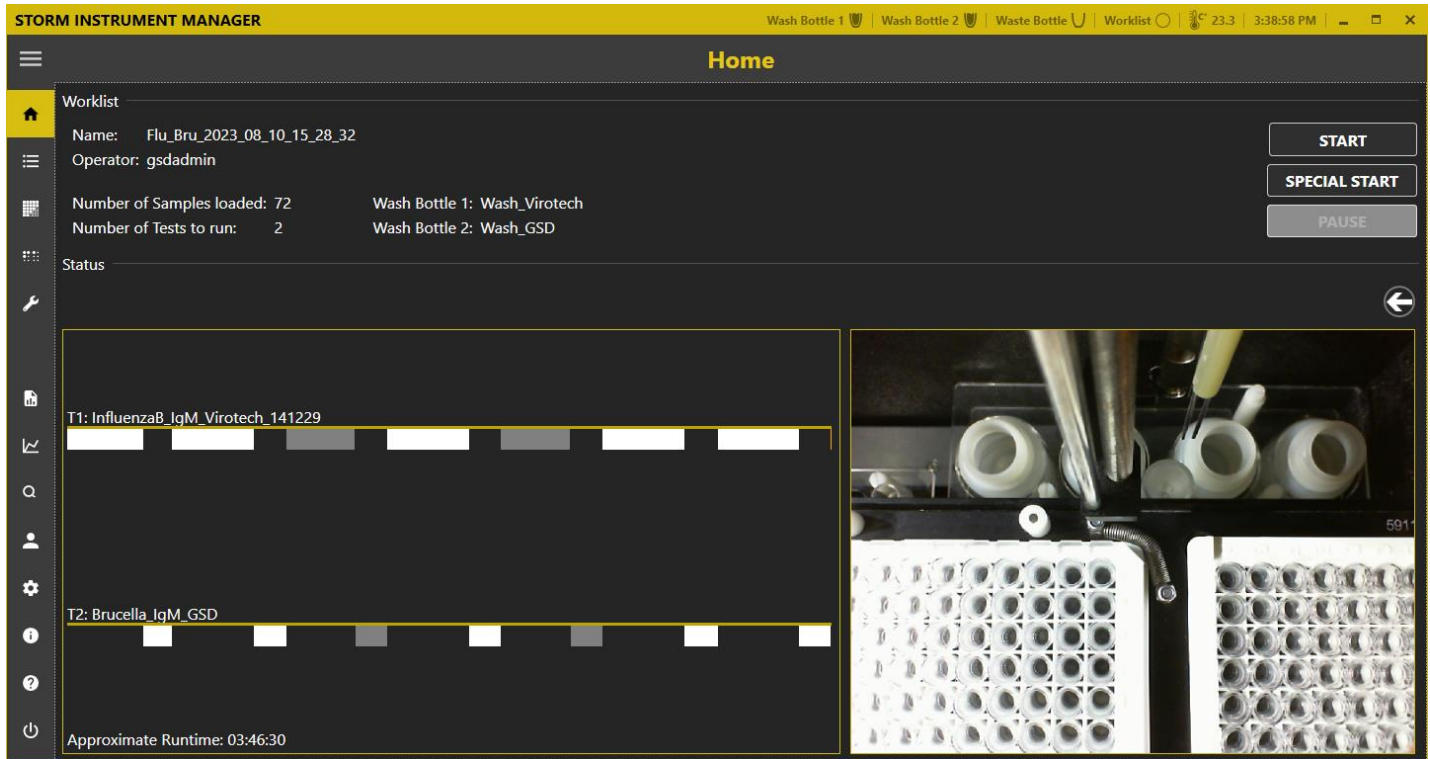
STORM INSTRUMENT MANAGER

Wash Bottle 1 | Wash Bottle 2 | Waste Bottle | Worklist | 23.3 | 3:38:58 PM

Home

Worklist

Name: Flu_Bru_2023_08_10_15_28_32
Operator: gsdadmin

Number of Samples loaded: 72
Number of Tests to run: 2

Wash Bottle 1: Wash_Virotech
Wash Bottle 2: Wash_GSD

START
SPECIAL START
PAUSE

Status

T1: InfluenzaB_IgM_Virotech_141229

T2: Brucella_IgM_GSD

Approximate Runtime: 03:46:30

5911